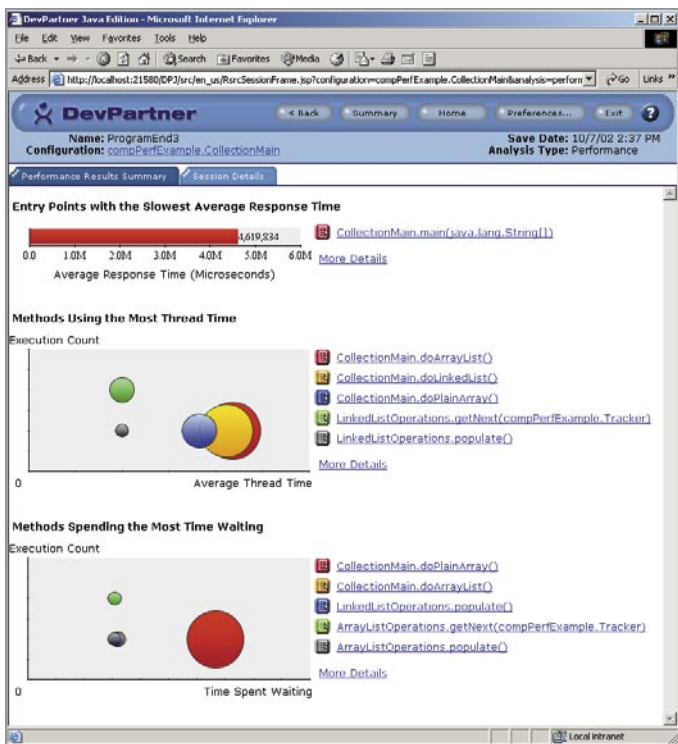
DevPartner Java Edition - Microsoft Internet Explorer

File Edit View Favorites Tools Help

Back Search Favorites Media

Address http://localhost:21580/DPJ/src/en_us/RsrcSessionFrame.jsp?configuration=compPerfExample.CollectionMain&analysis=perform Go Links »

DevPartner

< Back Summary Home Preferences... Exit ?

Name: ProgramEnd3
Configuration: compPerfExample.CollectionMain

Save Date: 10/7/02 2:37 PM
Analysis Type: Performance

Performance Results Summary | Session Details

Entry Points with the Slowest Average Response Time

4,619,334

0.0 1.0M 2.0M 3.0M 4.0M 5.0M 6.0M

Average Response Time (Microseconds)

CollectionMain.main(java.lang.String[])

More Details

Methods Using the Most Thread Time

Execution Count

0 Average Thread Time

CollectionMain.doArrayList()
CollectionMain.doLinkedList()
CollectionMain.doPlainArray()
LinkedListOperations.getNext(compPerfExample.Tracker)
LinkedListOperations.populate()

More Details

Methods Spending the Most Time Waiting

Execution Count

0 Time Spent Waiting

CollectionMain.doPlainArray()
CollectionMain.doArrayList()
LinkedListOperations.populate()
ArrayListOperations.getNext(compPerfExample.Tracker)
ArrayListOperations.populate()

More Details

Local intranet